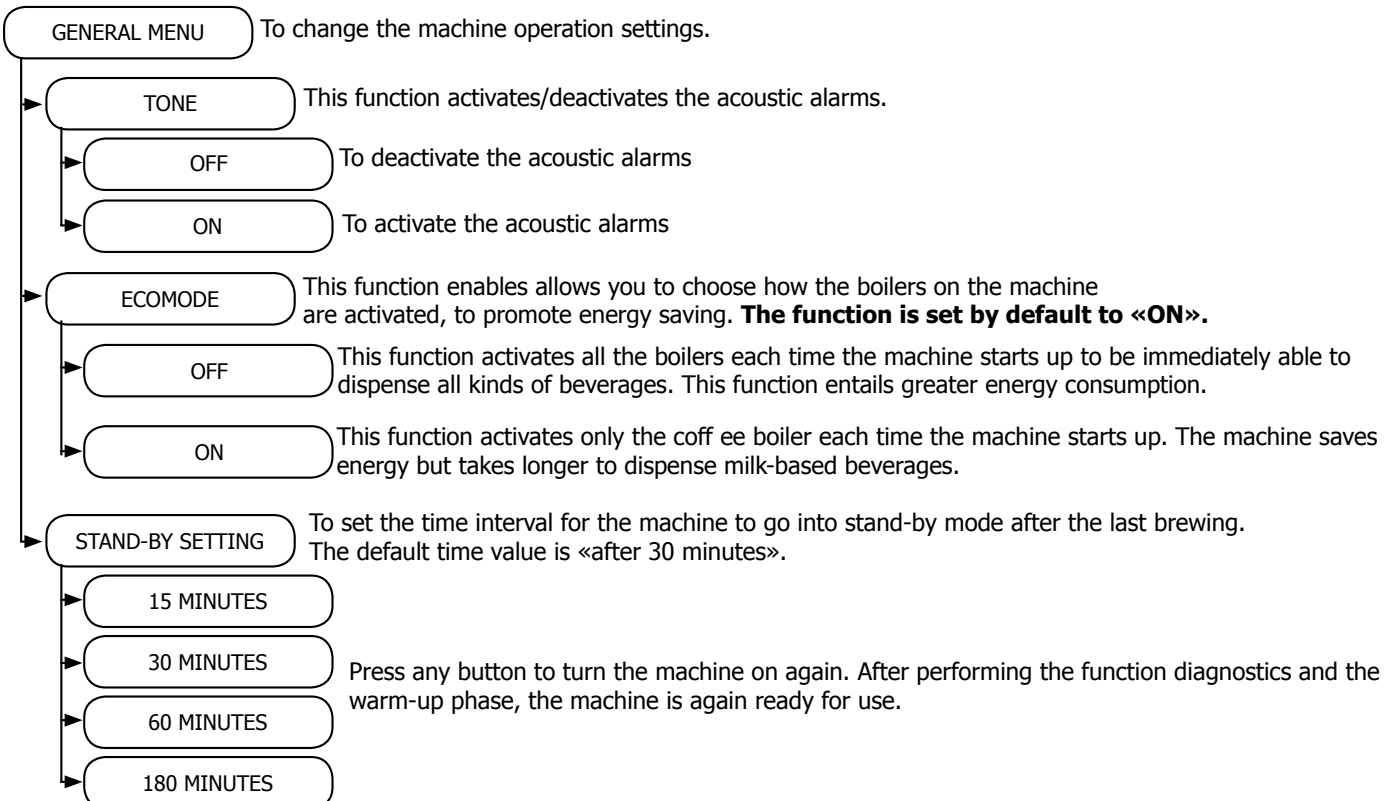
GENERAL MENU

To change the machine operation settings.

TONE

This function activates/deactivates the acoustic alarms.

OFF

To deactivate the acoustic alarms

ON

To activate the acoustic alarms

ECOMODE

This function enables allows you to choose how the boilers on the machine are activated, to promote energy saving. **The function is set by default to «ON».**

OFF

This function activates all the boilers each time the machine starts up to be immediately able to dispense all kinds of beverages. This function entails greater energy consumption.

ON

This function activates only the coff ee boiler each time the machine starts up. The machine saves energy but takes longer to dispense milk-based beverages.

STAND-BY SETTING

To set the time interval for the machine to go into stand-by mode after the last brewing. The default time value is «after 30 minutes».

15 MINUTES

30 MINUTES

60 MINUTES

180 MINUTES

Press any button to turn the machine on again. After performing the function diagnostics and the warm-up phase, the machine is again ready for use.